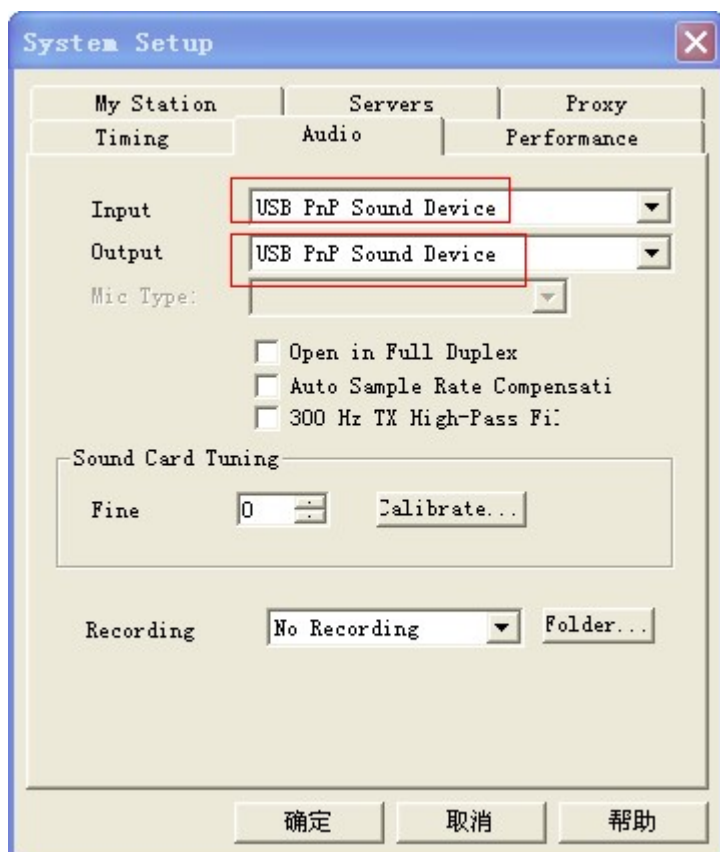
System Setup

My Station | Servers | Proxy
Timing | Audio | Performance

Input USB PnP Sound Device
Output USB PnP Sound Device
Mic Type:

Open in Full Duplex
Auto Sample Rate Compensati
300 Hz TX High-Pass Fi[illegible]

Sound Card Tuning
Fine 0 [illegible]alibrate...

Recording No Recording Folder...

确定 取消 帮助